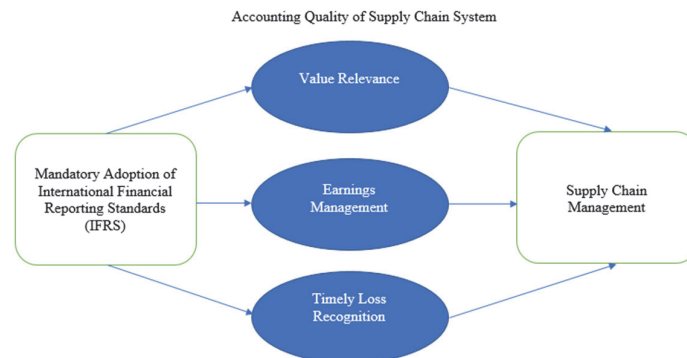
Accounting Quality of Supply Chain System

Mandatory Adoption of International Financial Reporting Standards (IFRS)

Value Relevance

Earnings Management

Timely Loss Recognition

Supply Chain Management